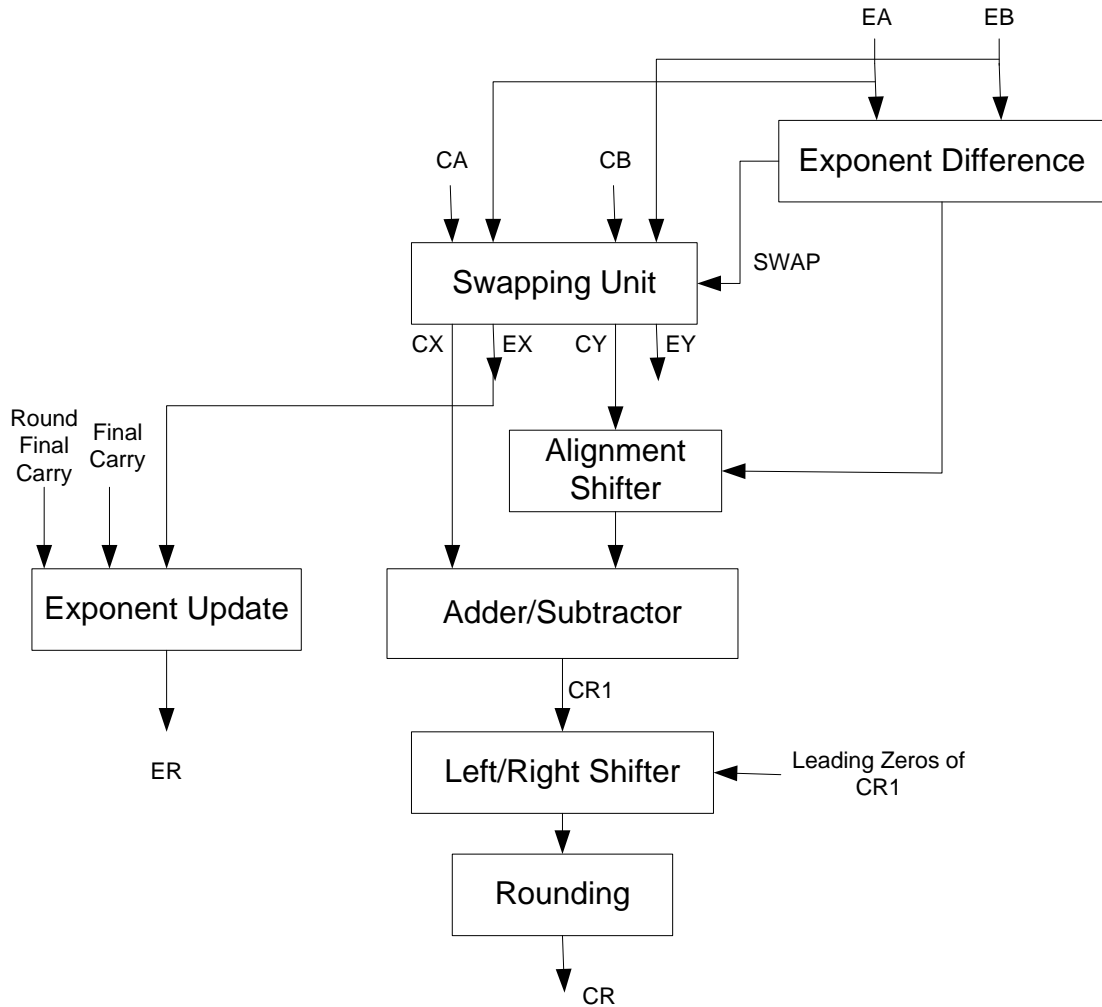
EA EB

CA CB

Exponent Difference

Swapping Unit

SWAP

CX EX CY EY

Round Final Carry

Final Carry

Alignment Shifter

Exponent Update

Adder/Subtractor

CR1

ER

Left/Right Shifter

Leading Zeros of CR1

Rounding

CR